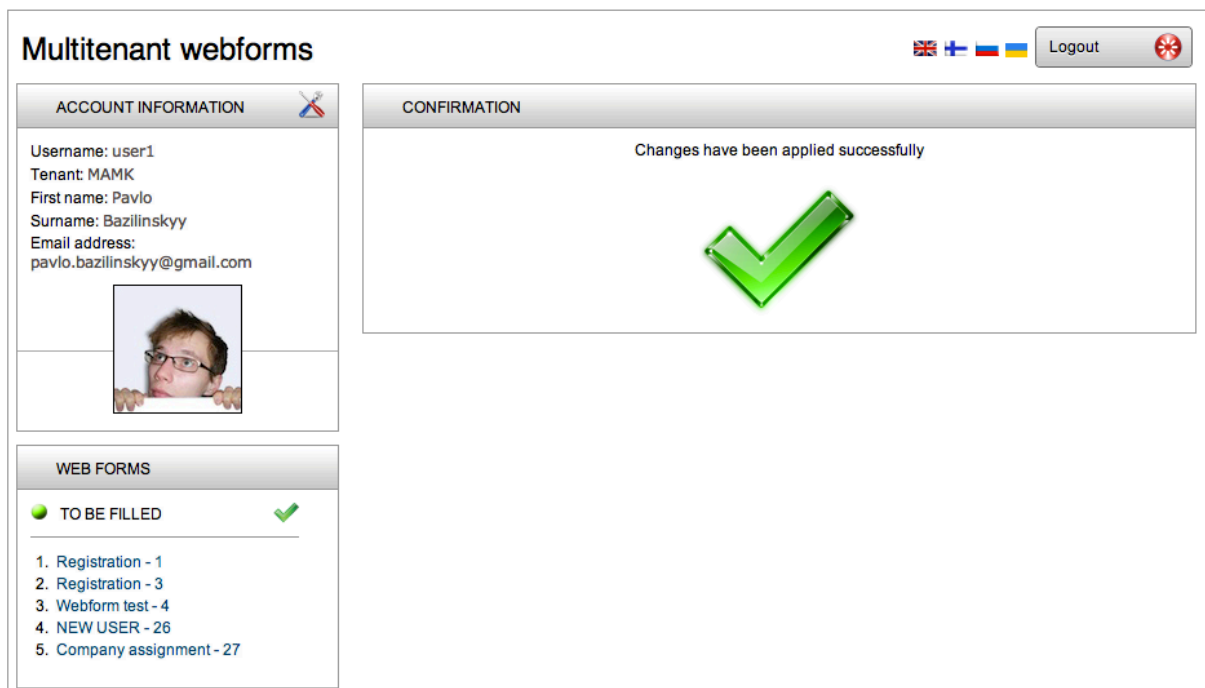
Multitenant webforms

Logout

ACCOUNT INFORMATION

Username: user1
Tenant: MAMK
First name: Pavlo
Surname: Bazilinskyy
Email address: pavlo.bazilinskyy@gmail.com

CONFIRMATION

Changes have been applied successfully

WEB FORMS

TO BE FILLED

1. Registration - 1
2. Registration - 3
3. Webform test - 4
4. NEW USER - 26
5. Company assignment - 27